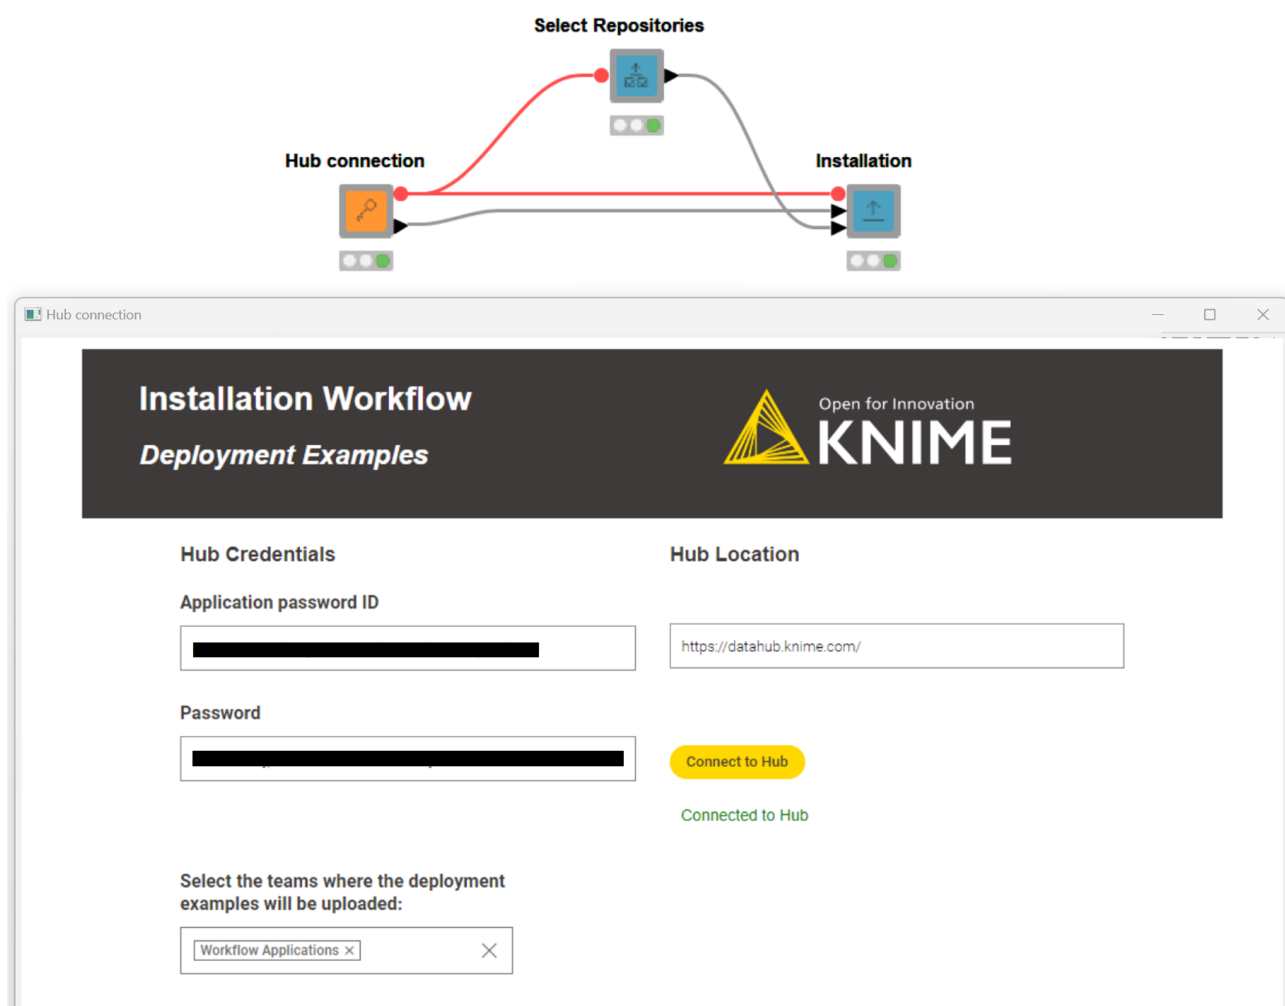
Select Repositories

Hub connection

Installation

Hub connection

Installation Workflow

Deployment Examples

Open for Innovation
KNIME

Hub Credentials

Application password ID

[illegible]

Password

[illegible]

Hub Location

https://datahub.knime.com/

Connect to Hub

Connected to Hub

Select the teams where the deployment examples will be uploaded:

Workflow Applications ×